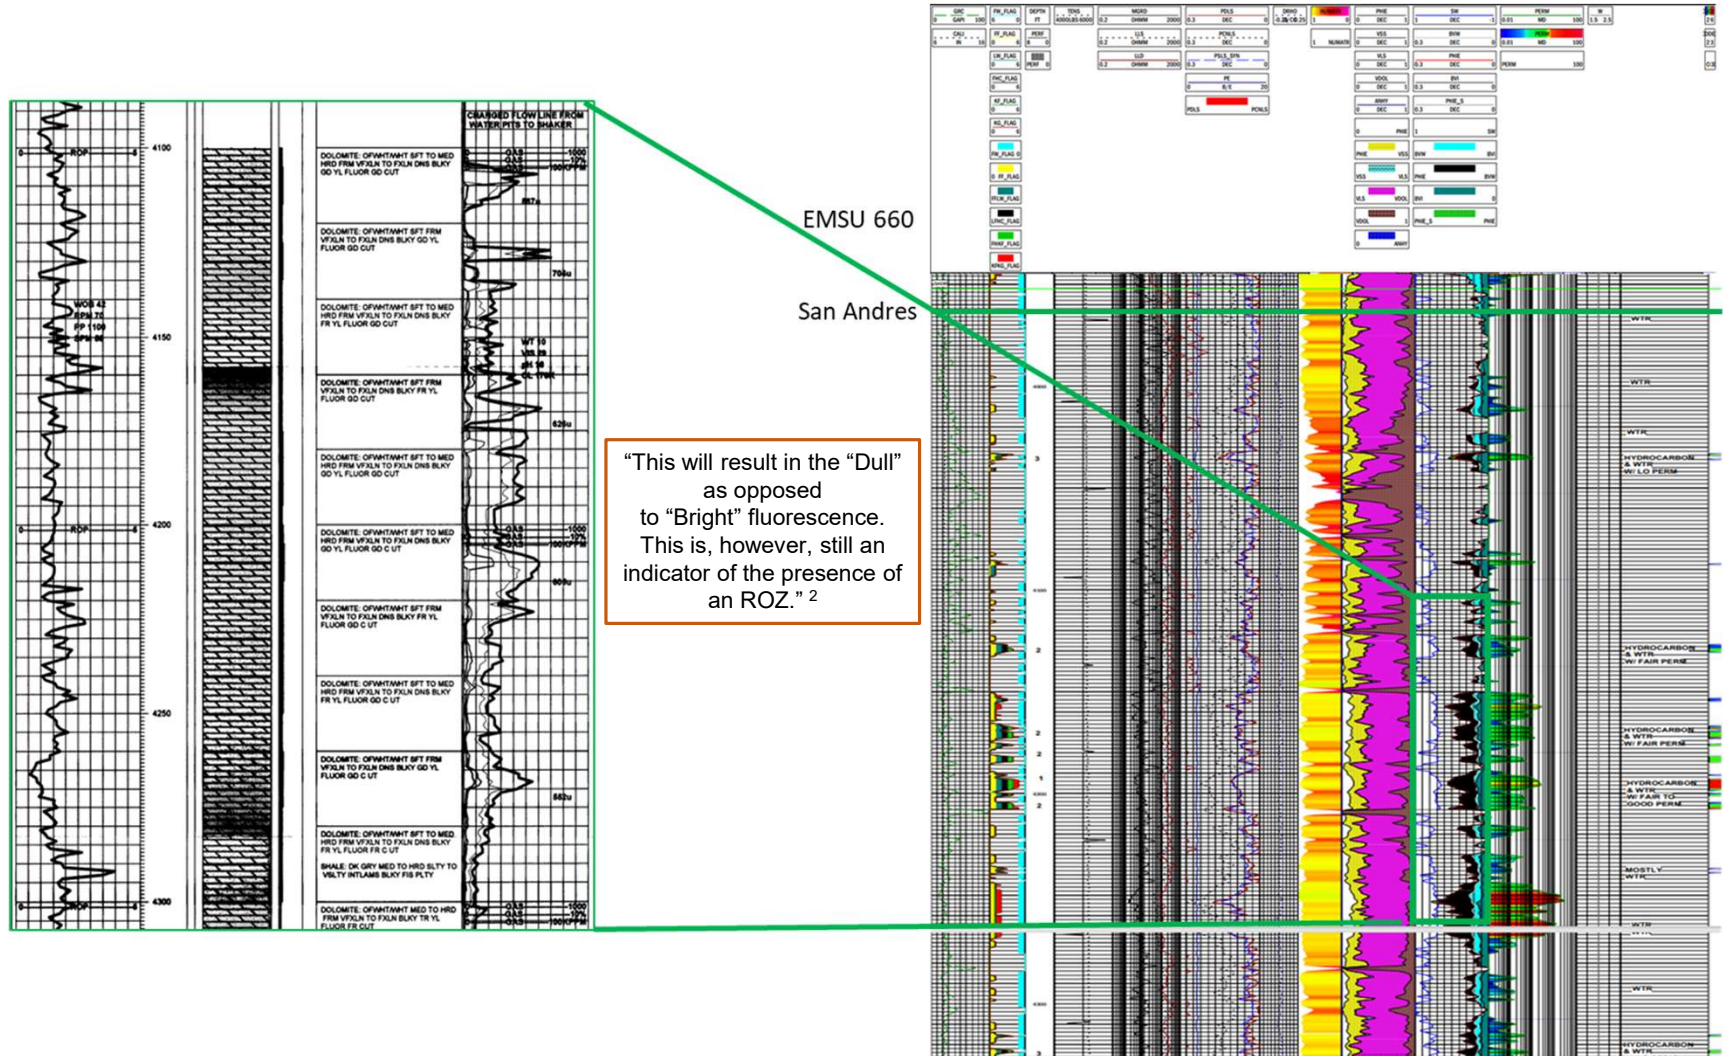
CHANGED FLOW LINE FROM WATER PITS TO SHAKER

4100

ROP

DOLOMITE: OFWHT/WHT SFT TO MED HRD FRM VFXLN TO FXLN DNS BLKY GD YL FLUOR GD CUT

DOLOMITE: OFWHT/WHT SFT FRM VFXLN TO FXLN DNS BLKY GD YL FLUOR GD CUT

WOB 42
RPM 70
PP 1100
SPM 86

4150

DOLOMITE: OFWHT/WHT SFT TO MED HRD FRM VFXLN TO FXLN DNS BLKY FR YL FLUOR GD CUT

WT 10
VIS 28
pH 10
CL 170K

DOLOMITE: OFWHT/WHT SFT FRM VFXLN TO FXLN DNS BLKY FR YL FLUOR GD CUT

DOLOMITE: OFWHT/WHT SFT TO MED HRD FRM VFXLN TO FXLN DNS BLKY GD YL FLUOR GD CUT

4200

ROP

DOLOMITE: OFWHT/WHT SFT TO MED HRD FRM VFXLN TO FXLN DNS BLKY GD YL FLUOR GD C UT

DOLOMITE: OFWHT/WHT SFT FRM VFXLN TO FXLN DNS BLKY FR YL FLUOR GD C UT

DOLOMITE: OFWHT/WHT SFT TO MED HRD FRM VFXLN TO FXLN DNS BLKY FR YL FLUOR GD C UT

4250

DOLOMITE: OFWHT/WHT SFT FRM VFXLN TO FXLN DNS BLKY GD YL FLUOR GD C UT

DOLOMITE: OFWHT/WHT SFT TO MED HRD FRM VFXLN TO FXLN DNS BLKY FR YL FLUOR FR C UT

SHALE: DK GRY MED TO HRD SLTY TO VSLTY INTLAMS BLKY FIS PLTY

4300

ROP

DOLOMITE: OFWHT/WHT MED TO HRD FRM VFXLN TO FXLN BLKY TR YL FLUOR FR CUT

EMSU 660

San Andres

“This will result in the “Dull” as opposed to “Bright” fluorescence. This is, however, still an indicator of the presence of an ROZ.” 2

WTR

WTR

WTR

HYDROCARBON & WTR W/ LO PERM

HYDROCARBON & WTR W/ FAIR PERM

HYDROCARBON & WTR W/ FAIR PERM

HYDROCARBON & WTR W/ FAIR TO GOOD PERM

MOSTLY WTR

WTR

WTR

HYDROCARBON & WTR